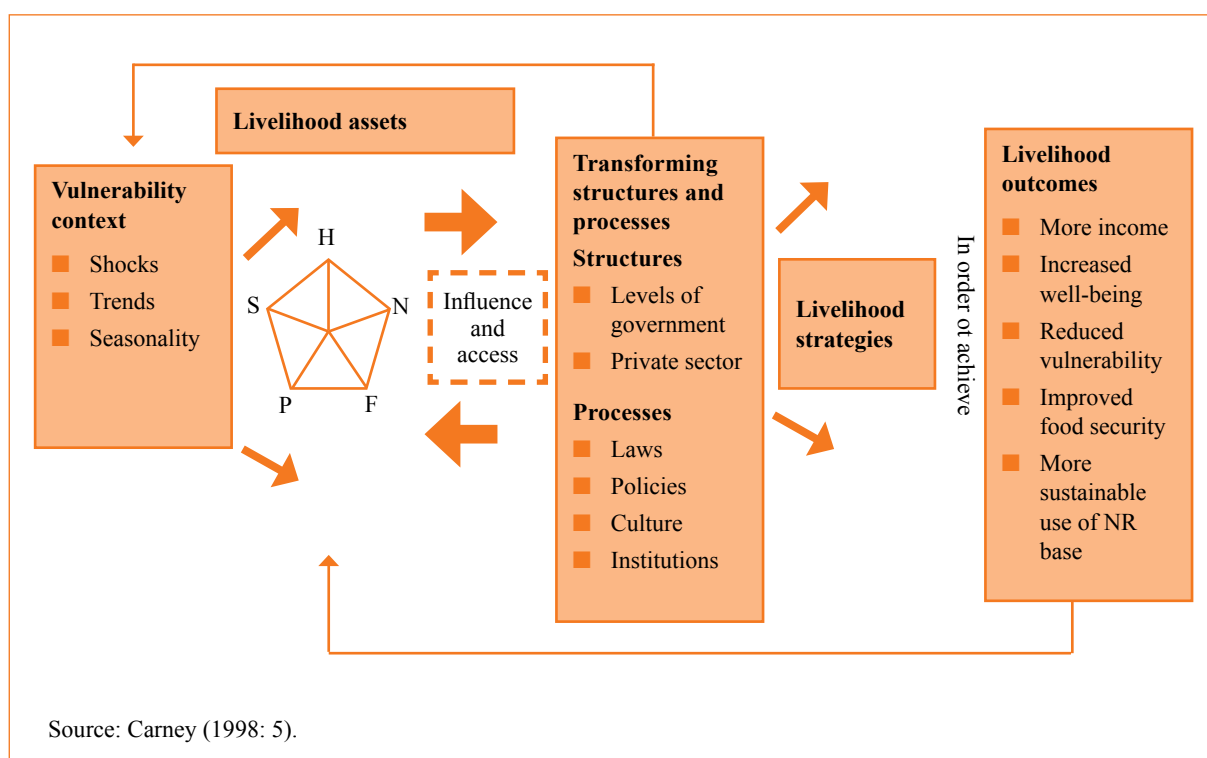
Livelihood assets

Vulnerability context
- Shocks
- Trends
- Seasonality

H
S
N
P
F

Influence and access

Transforming structures and processes
Structures
- Levels of government
- Private sector
Processes
- Laws
- Policies
- Culture
- Institutions

Livelihood strategies

In order ot achieve

Livelihood outcomes
- More income
- Increased well-being
- Reduced vulnerability
- Improved food security
- More sustainable use of NR base

Source: Carney (1998: 5).